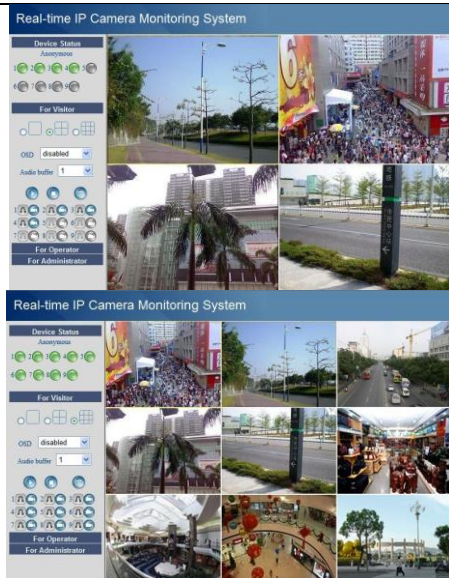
Real-time IP Camera Monitoring System

Device Status
Anonymous
1 2 3 4 5
6 7 8 9

For Visitor

OSD disabled
Audio buffer 1

1 2 3
4 5 6
7 8 9

For Operator
For Administrator

Real-time IP Camera Monitoring System

Device Status
Anonymous
1 2 3 4 5
6 7 8 9

For Visitor

OSD disabled
Audio buffer 1

1 2 3
4 5 6
7 8 9

For Operator
For Administrator